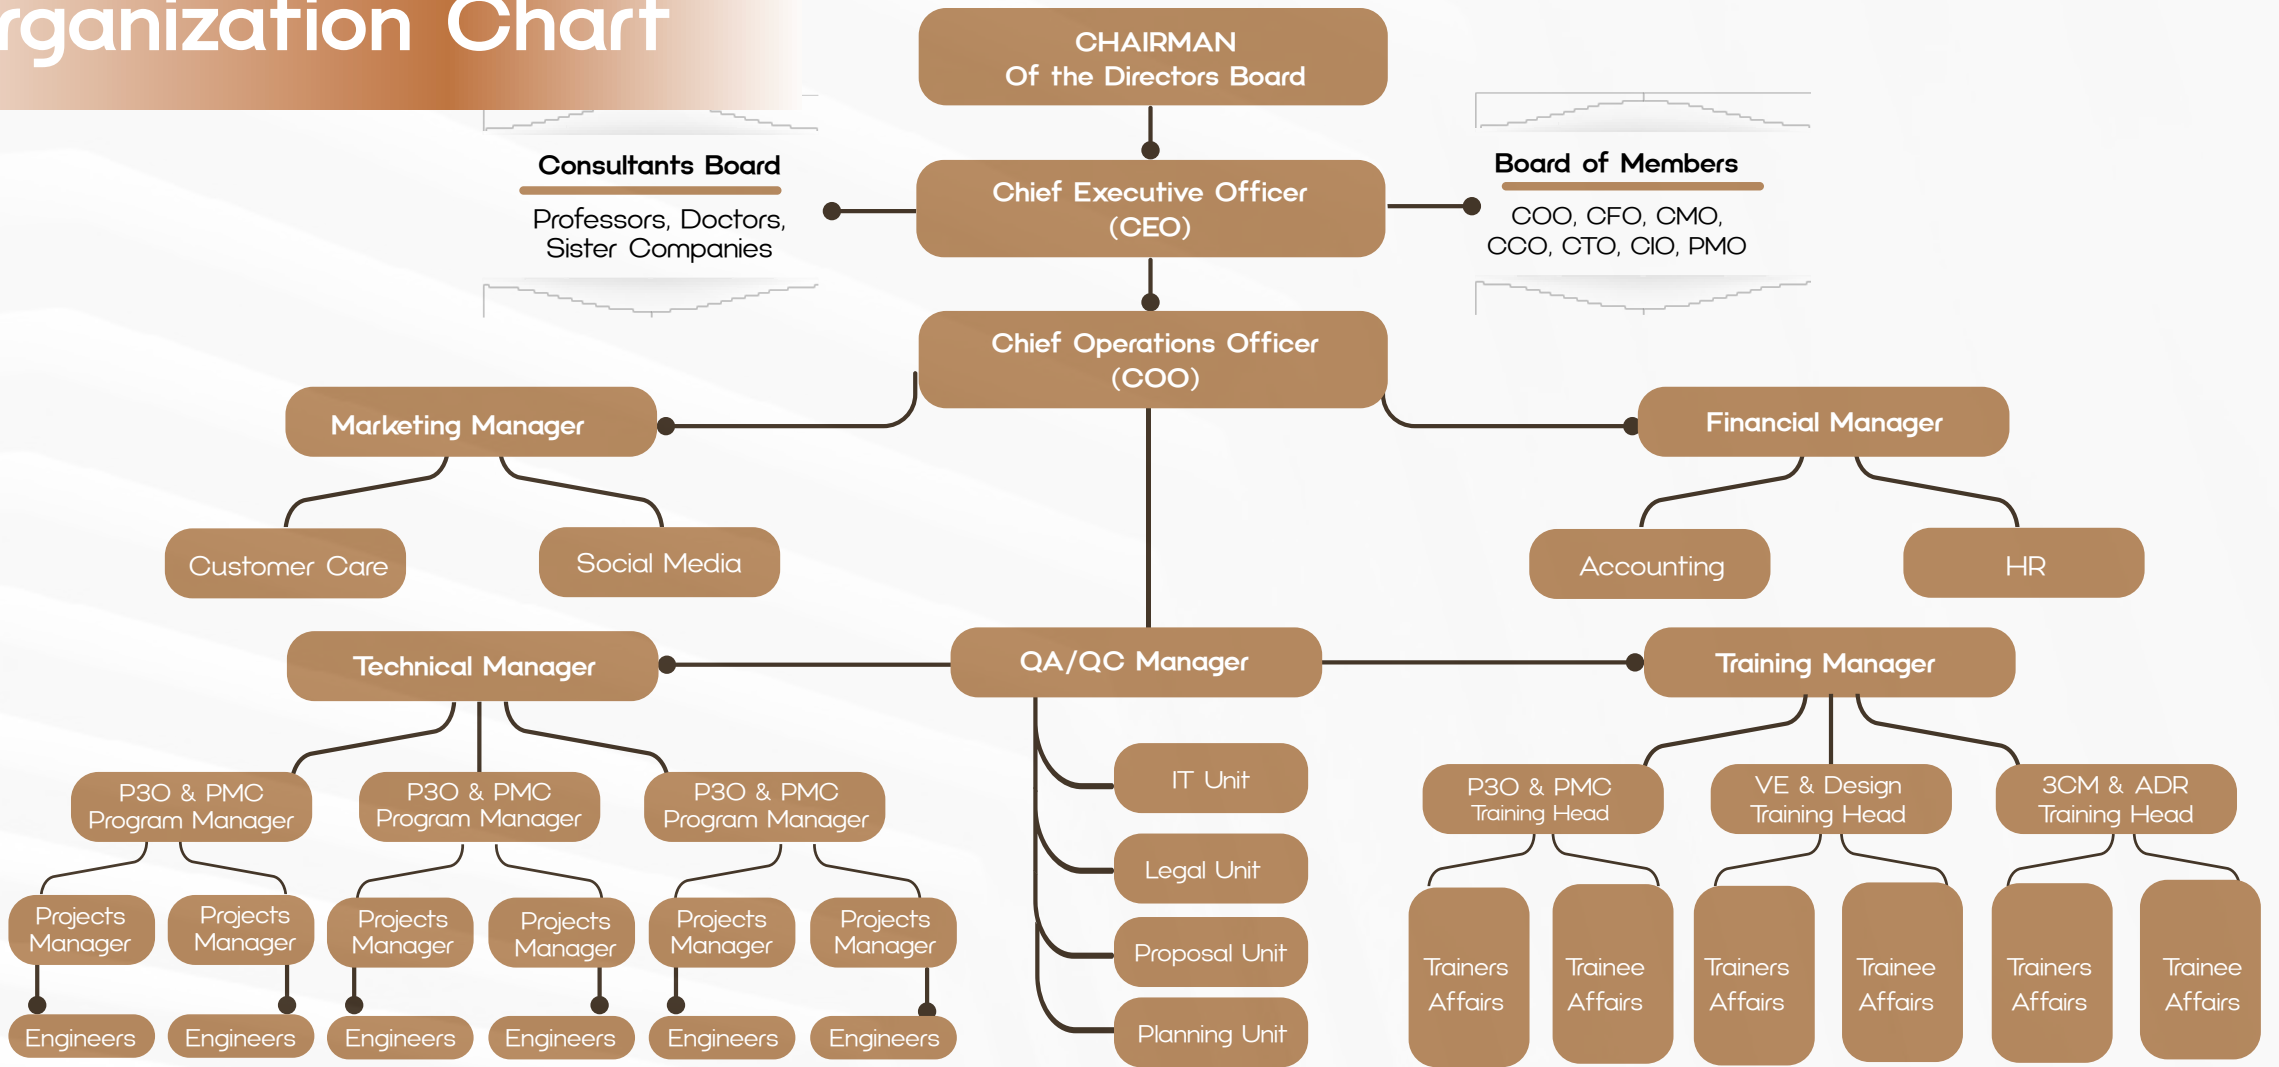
rganization Chart

CHAIRMAN
Of the Directors Board

Consultants Board
Professors, Doctors, Sister Companies

Chief Executive Officer (CEO)

Board of Members
COO, CFO, CMO, CCO, CTO, CIO, PMO

Chief Operations Officer (COO)

Marketing Manager

Financial Manager

Customer Care

Social Media

Accounting

HR

Technical Manager

QA/QC Manager

Training Manager

P3O & PMC Program Manager

P3O & PMC Program Manager

P3O & PMC Program Manager

IT Unit

Legal Unit

Proposal Unit

Planning Unit

P3O & PMC Training Head

VE & Design Training Head

3CM & ADR Training Head

Projects Manager

Projects Manager

Projects Manager

Projects Manager

Projects Manager

Projects Manager

Engineers

Engineers

Engineers

Engineers

Engineers

Engineers

Trainers Affairs

Trainee Affairs

Trainers Affairs

Trainee Affairs

Trainers Affairs

Trainee Affairs